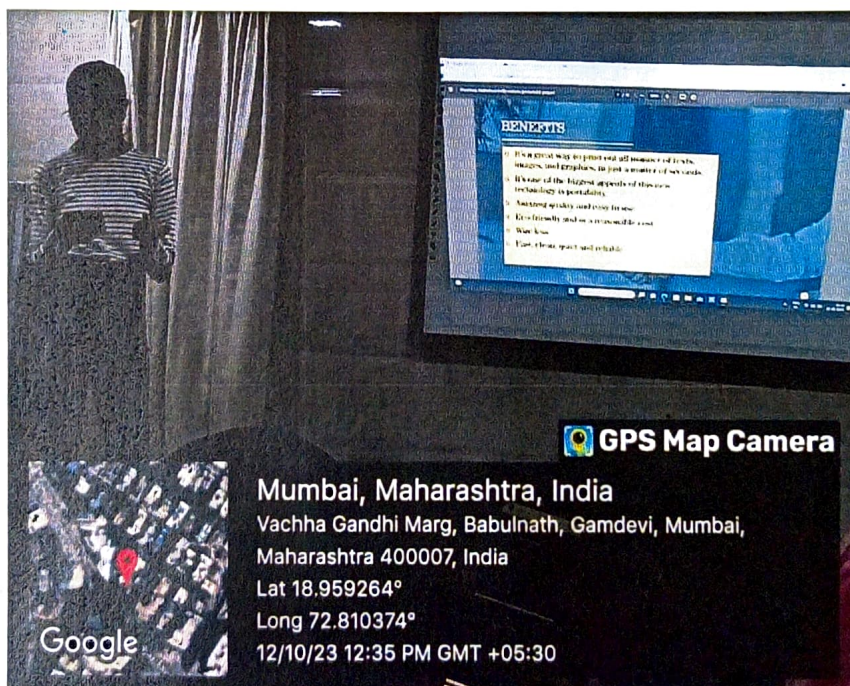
BENEFITS

It's a great way to print out all manner of texts, images, and graphics, in just a matter of seconds.

It's one of the biggest appeals of this new technology is portability.

Amazing quality and easy to use

Eco friendly and at a reasonable cost

Wire less

Fast, clean, quiet and reliable

GPS Map Camera

Mumbai, Maharashtra, India
Vachha Gandhi Marg, Babulnath, Gamdevi, Mumbai, Maharashtra 400007, India
Lat 18.959264°
Long 72.810374°
12/10/23 12:35 PM GMT +05:30

Google